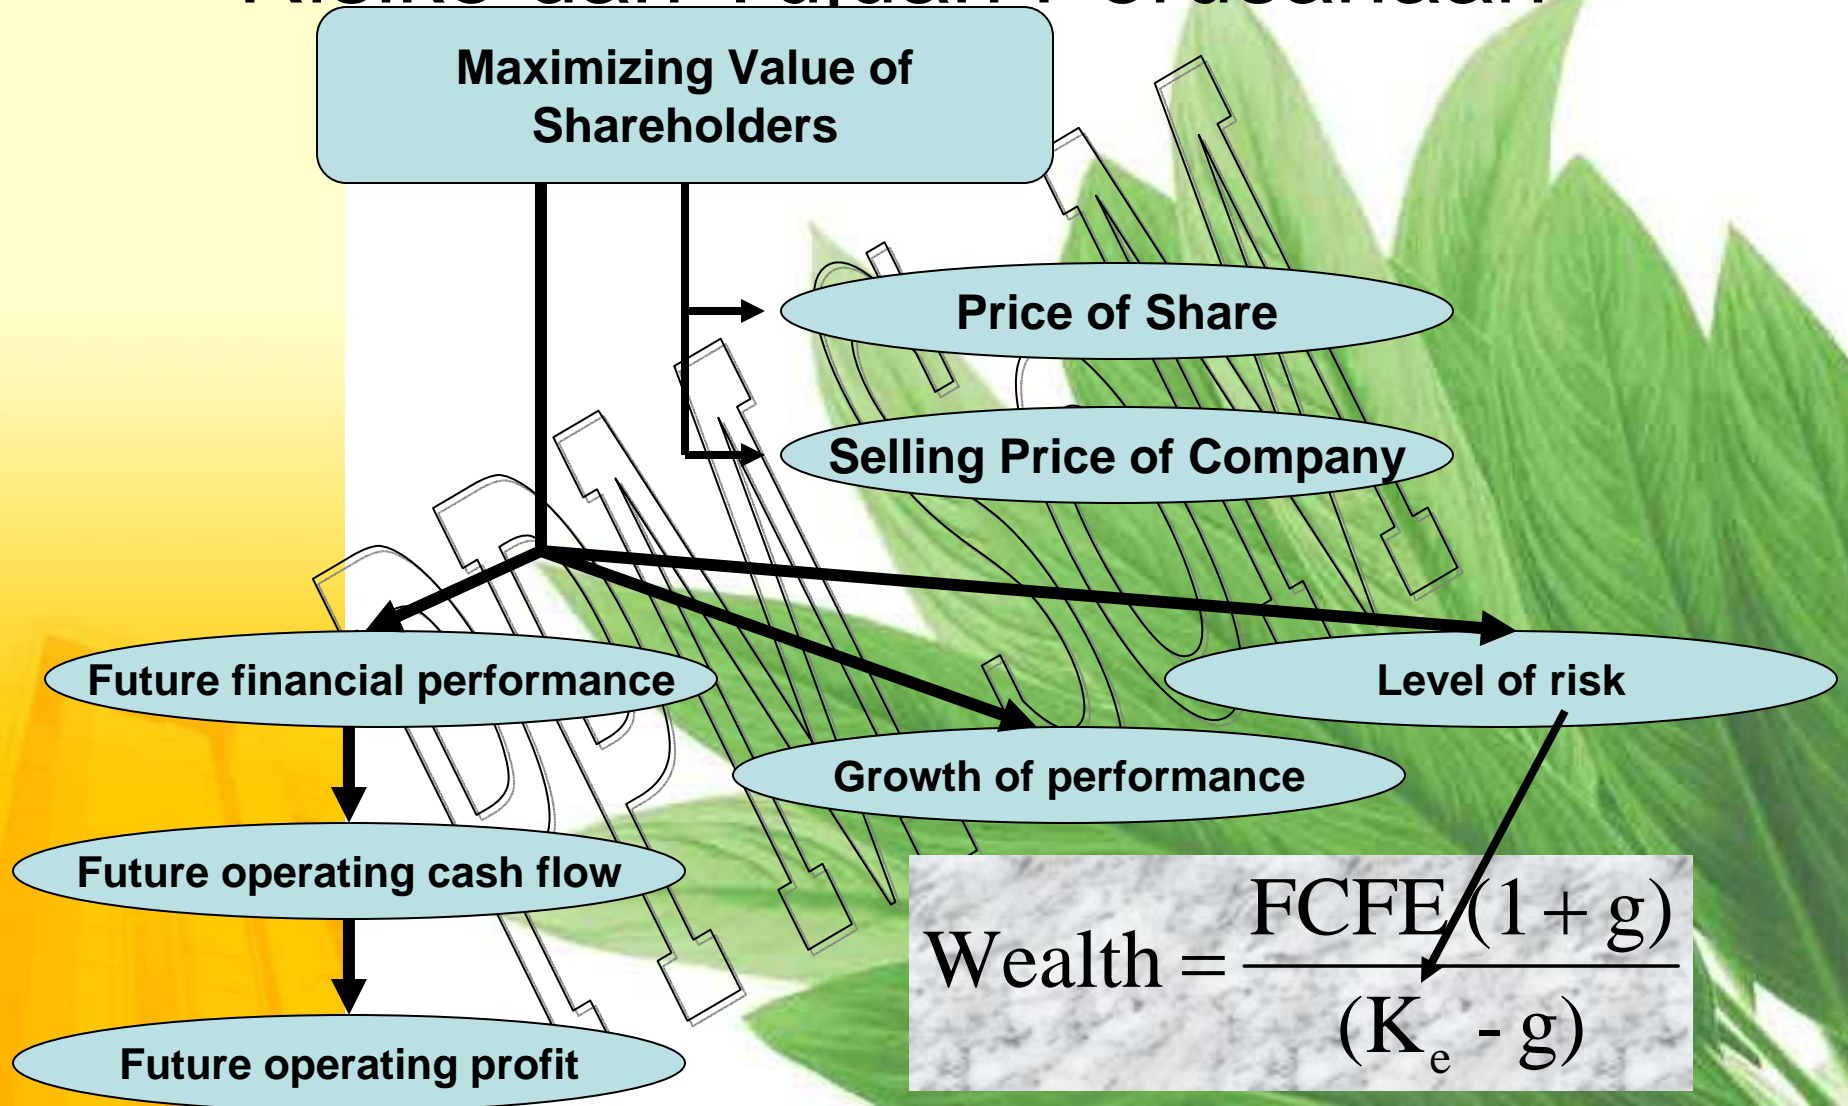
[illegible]

Maximizing Value of Shareholders

Price of Share

Selling Price of Company

Future financial performance

Level of risk

Growth of performance

Future operating cash flow

Future operating profit

$Wealth = \frac{FCFE(1+g)}{(K_e - g)}$